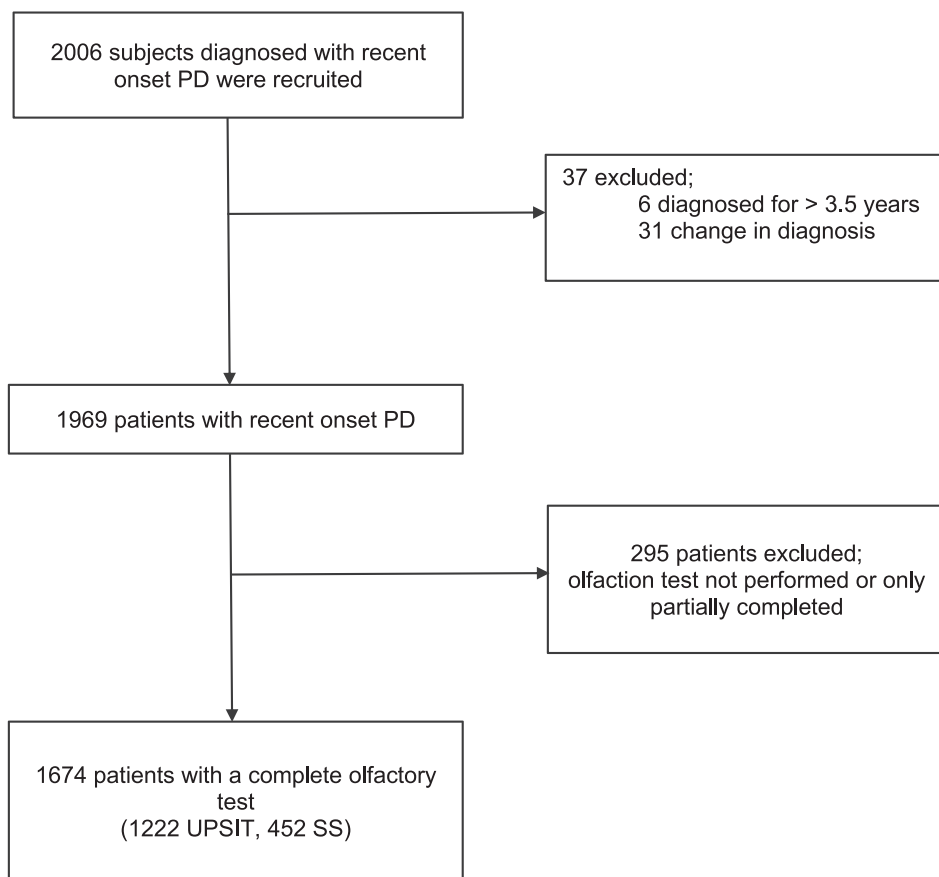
2006 subjects diagnosed with recent onset PD were recruited

37 excluded;
6 diagnosed for > 3.5 years
31 change in diagnosis

1969 patients with recent onset PD

295 patients excluded;
olfaction test not performed or only partially completed

1674 patients with a complete olfactory test
(1222 UPSIT, 452 SS)